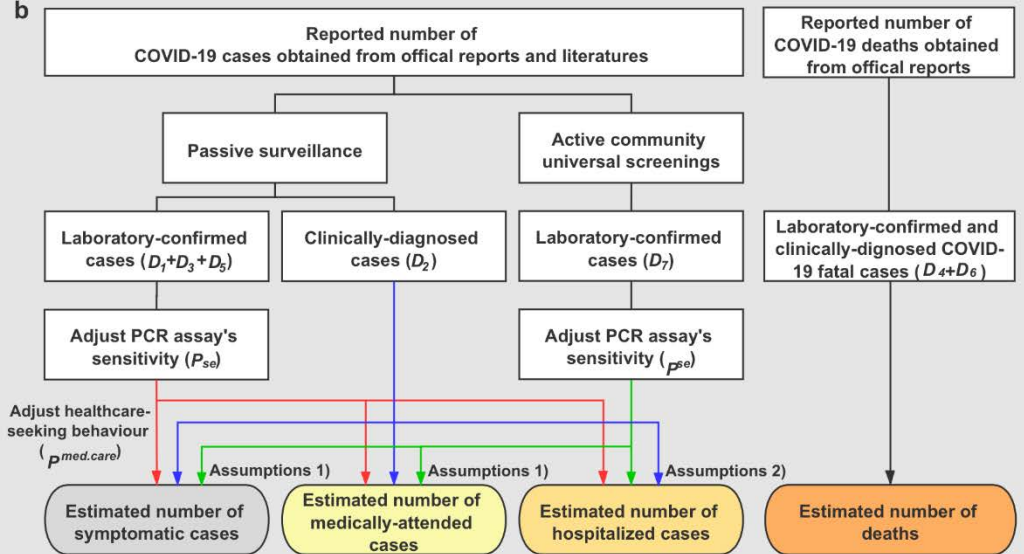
b

Reported number of COVID-19 cases obtained from offical reports and literatures

Reported number of COVID-19 deaths obtained from offical reports

Passive surveillance

Active community universal screenings

Laboratory-confirmed cases ($D_1$+$D_3$+$D_5$)

Clinically-diagnosed cases ($D_2$)

Laboratory-confirmed cases ($D_7$)

Laboratory-confirmed and clinically-dignosed COVID-19 fatal cases ($D_4$+$D_6$)

Adjust PCR assay's sensitivity ($P_{se}$)

Adjust PCR assay's sensitivity ($P^{se}$)

Adjust healthcare-seeking behaviour ($P^{med.care}$)

Assumptions 1)

Assumptions 1)

Assumptions 2)

Estimated number of symptomatic cases

Estimated number of medically-attended cases

Estimated number of hospitalized cases

Estimated number of deaths